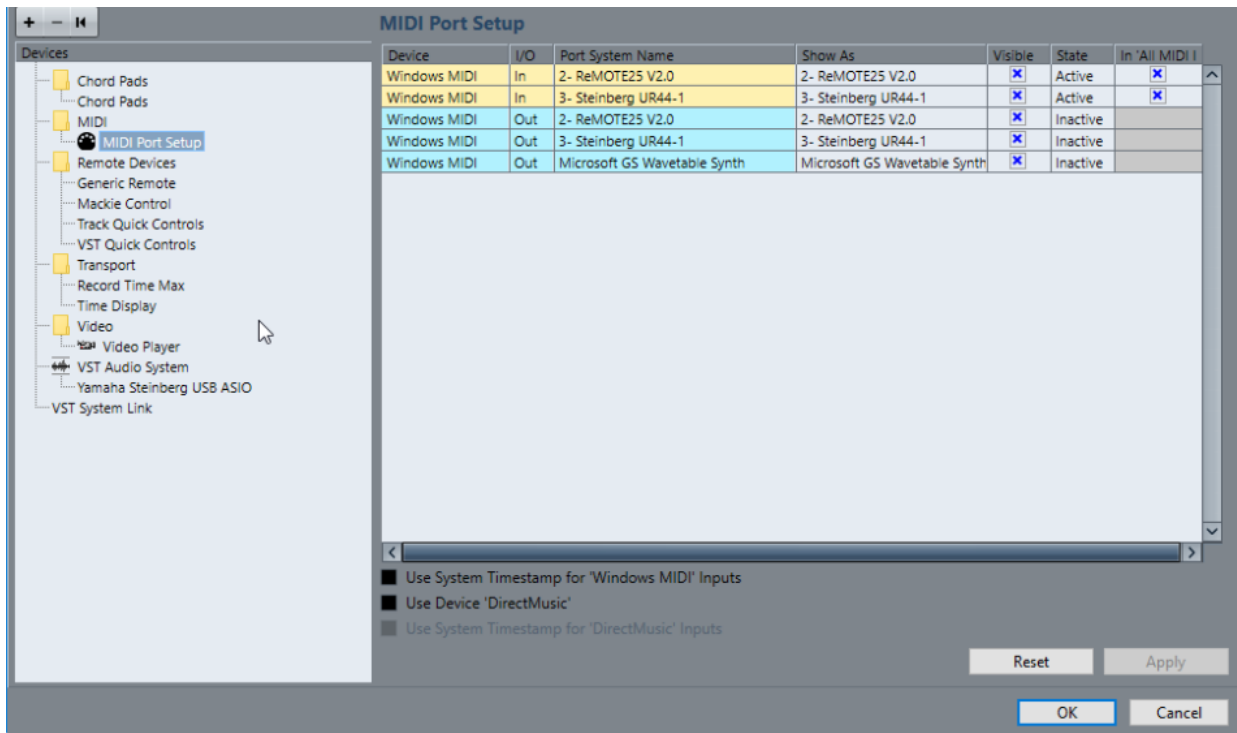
+ − I◀

Devices

Chord Pads
Chord Pads
MIDI
MIDI Port Setup
Remote Devices
Generic Remote
Mackie Control
Track Quick Controls
VST Quick Controls
Transport
Record Time Max
Time Display
Video
Video Player
VST Audio System
Yamaha Steinberg USB ASIO
VST System Link

MIDI Port Setup

| Device | I/O | Port System Name | Show As | Visible | State | In 'All MIDI I |
|---|---|---|---|---|---|---|
| Windows MIDI | In | 2- ReMOTE25 V2.0 | 2- ReMOTE25 V2.0 | x | Active | x |
| Windows MIDI | In | 3- Steinberg UR44-1 | 3- Steinberg UR44-1 | x | Active | x |
| Windows MIDI | Out | 2- ReMOTE25 V2.0 | 2- ReMOTE25 V2.0 | x | Inactive | |
| Windows MIDI | Out | 3- Steinberg UR44-1 | 3- Steinberg UR44-1 | x | Inactive | |
| Windows MIDI | Out | Microsoft GS Wavetable Synth | Microsoft GS Wavetable Synth | x | Inactive | |

Use System Timestamp for 'Windows MIDI' Inputs
Use Device 'DirectMusic'
Use System Timestamp for 'DirectMusic' Inputs

Reset
Apply

OK
Cancel